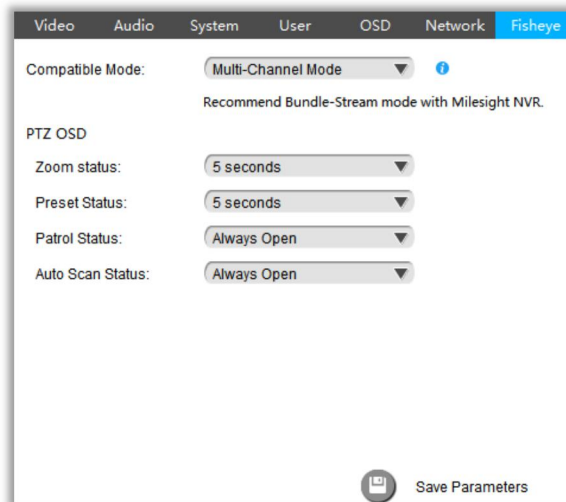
Video Audio System User OSD Network Fisheye

Compatible Mode: Multi-Channel Mode

Recommend Bundle-Stream mode with Milesight NVR.

PTZ OSD

Zoom status: 5 seconds

Preset Status: 5 seconds

Patrol Status: Always Open

Auto Scan Status: Always Open

Save Parameters